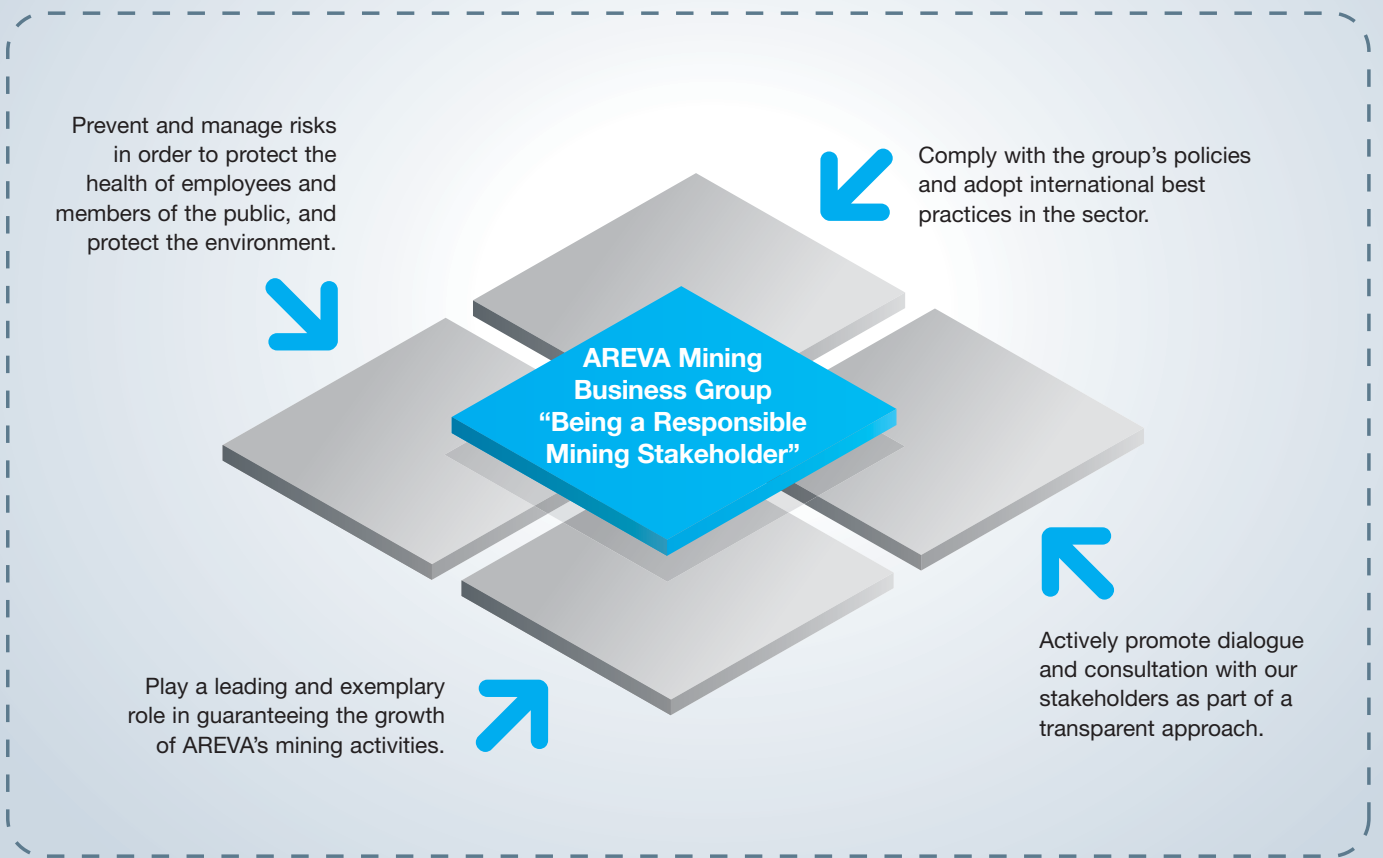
Prevent and manage risks in order to protect the health of employees and members of the public, and protect the environment.

Comply with the group’s policies and adopt international best practices in the sector.

AREVA Mining Business Group “Being a Responsible Mining Stakeholder”

Actively promote dialogue and consultation with our stakeholders as part of a transparent approach.

Play a leading and exemplary role in guaranteeing the growth of AREVA’s mining activities.